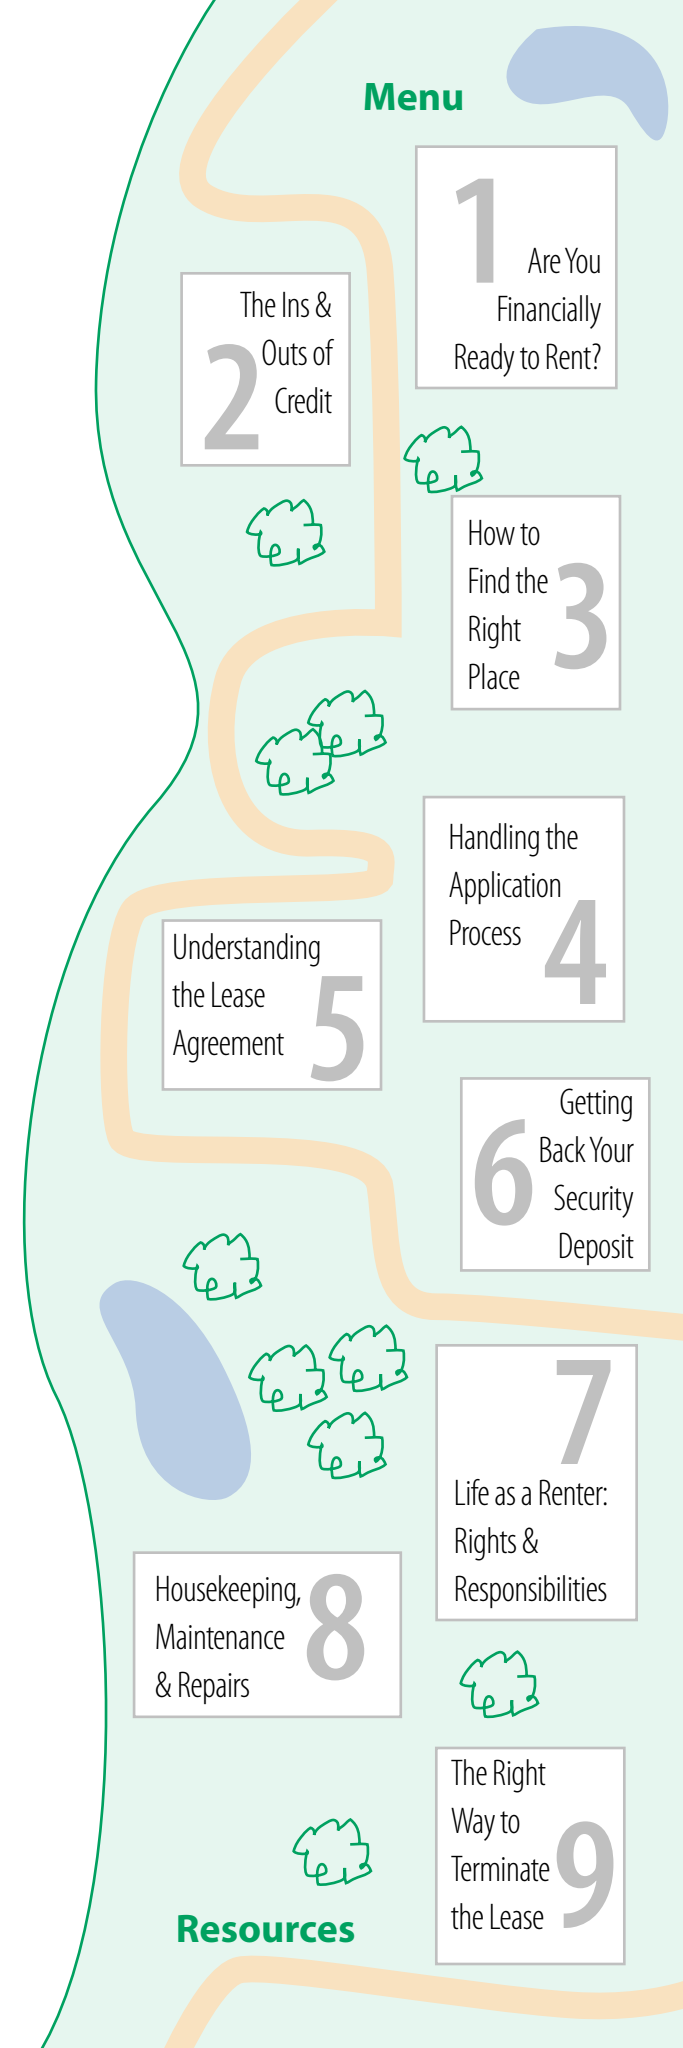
Menu

1 Are You Financially Ready to Rent?

2 The Ins & Outs of Credit

How to Find the Right Place 3

Handling the Application Process 4

Understanding the Lease Agreement 5

6 Getting Back Your Security Deposit

7 Life as a Renter: Rights & Responsibilities

Housekeeping, Maintenance & Repairs 8

The Right Way to Terminate the Lease 9

Resources